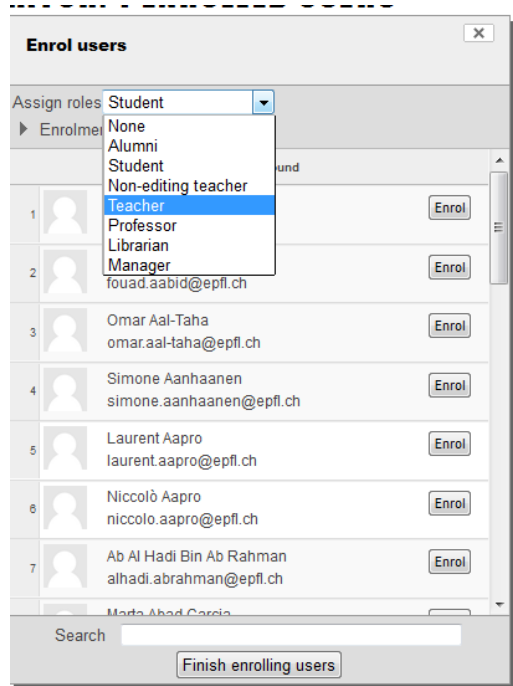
Enrol users

×

Assign roles Student

Enrolme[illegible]

None
Alumni
Student
Non-editing teacher
Teacher
Professor
Librarian
Manager

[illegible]ound

1 Enrol

2 fouad.aabid@epfl.ch Enrol

3 Omar Aal-Taha
omar.aal-taha@epfl.ch Enrol

4 Simone Aanhaanen
simone.aanhaanen@epfl.ch Enrol

5 Laurent Aapro
laurent.aapro@epfl.ch Enrol

6 Niccolò Aapro
niccolo.aapro@epfl.ch Enrol

7 Ab Al Hadi Bin Ab Rahman
alhadi.abrahman@epfl.ch Enrol

Marta Abad Garcia

Search

Finish enrolling users